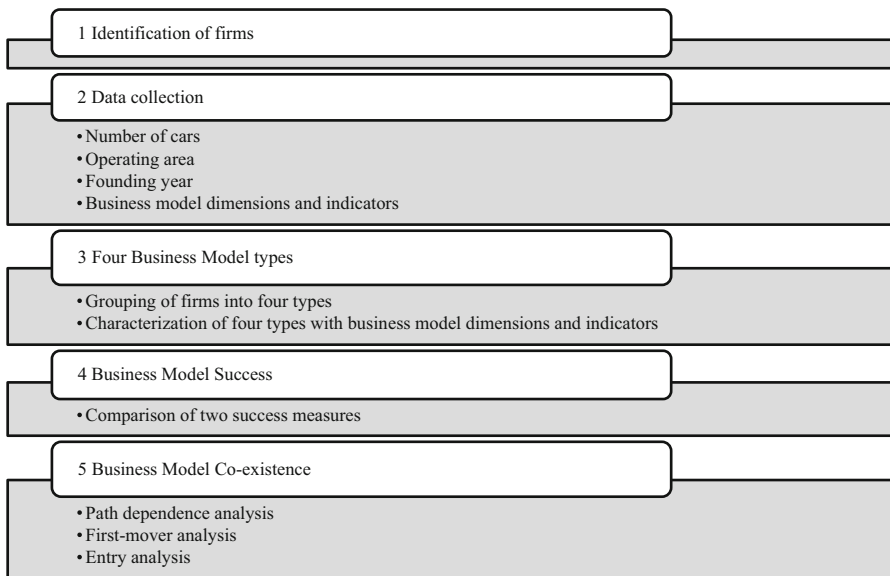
1 Identification of firms

2 Data collection

• Number of cars
• Operating area
• Founding year
• Business model dimensions and indicators

3 Four Business Model types

• Grouping of firms into four types
• Characterization of four types with business model dimensions and indicators

4 Business Model Success

• Comparison of two success measures

5 Business Model Co-existence

• Path dependence analysis
• First-mover analysis
• Entry analysis